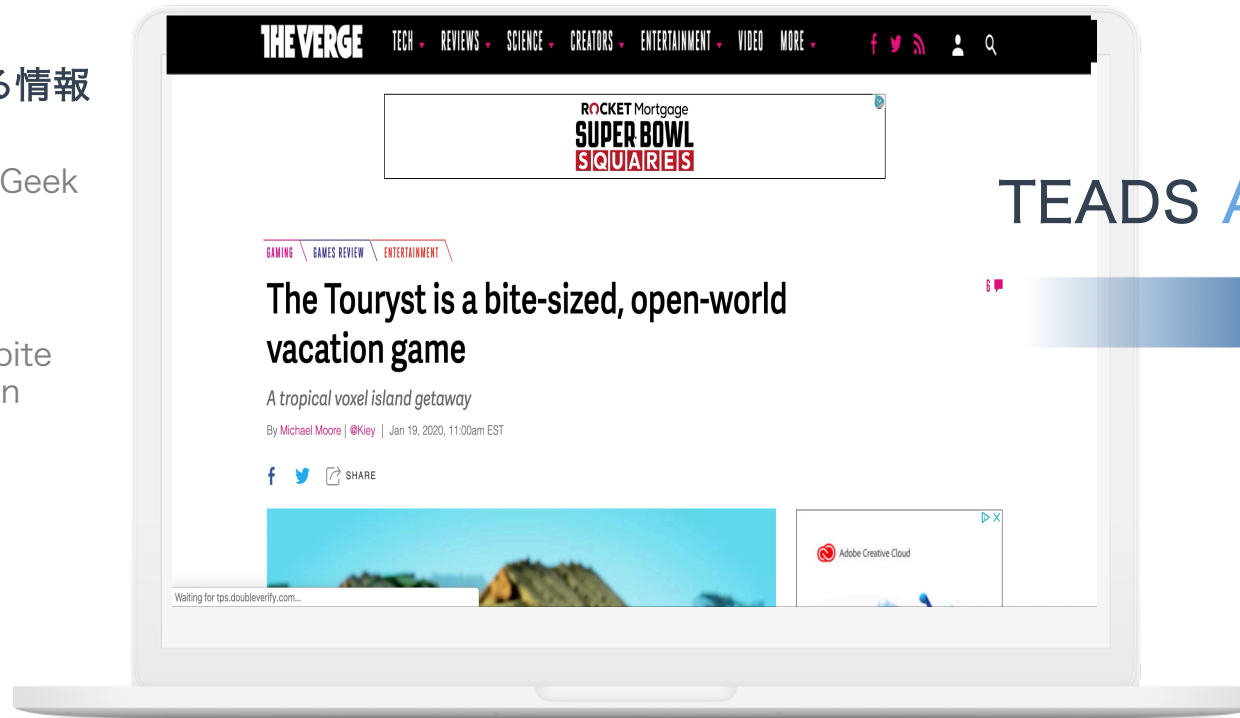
る情報

Geek

oite
n

THE VERGE TECH REVIEWS SCIENCE CREATORS ENTERTAINMENT VIDEO MORE

ROCKET Mortgage
SUPER BOWL
SQUARES

TEADS A

GAMING GAMES REVIEW ENTERTAINMENT

6

The Touryst is a bite-sized, open-world vacation game

A tropical voxel island getaway

By Michael Moore | @Kiey | Jan 19, 2020, 11:00am EST

SHARE

Adobe Creative Cloud

Waiting for tps.doubleverify.com...